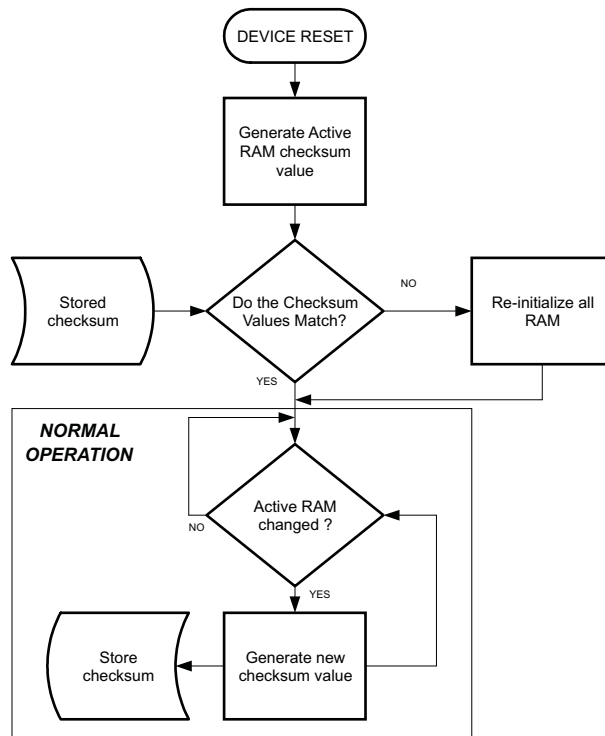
DEVICE RESET

Generate Active RAM checksum value

Stored checksum

Do the Checksum Values Match?

NO

Re-initialize all RAM

YES

NORMAL OPERATION

Active RAM changed ?

NO

YES

Store checksum

Generate new checksum value